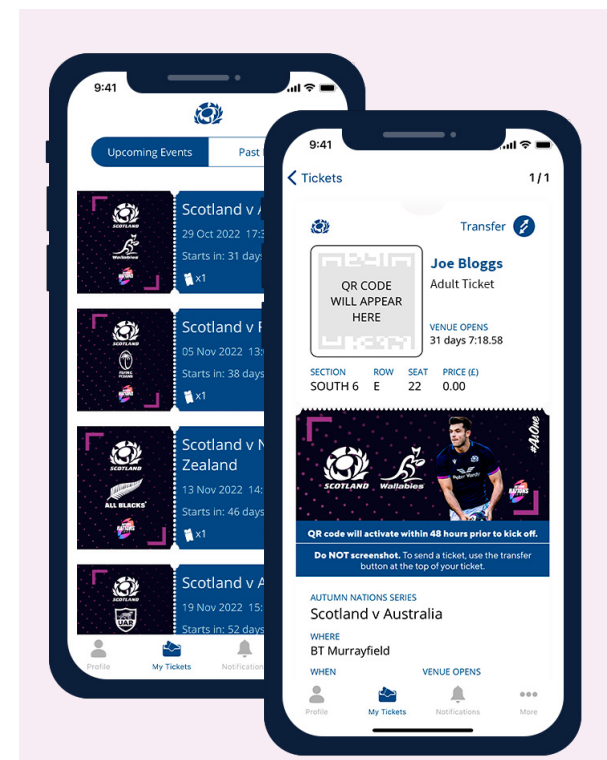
9:41

Upcoming Events
Past

SCOTLAND
Wallabies
Scotland v A
29 Oct 2022 17:3
Starts in: 31 days
x1

SCOTLAND
FIJIAN DRUA
Scotland v F
05 Nov 2022 13:
Starts in: 38 days
x1

SCOTLAND
ALL BLACKS
Scotland v N Zealand
13 Nov 2022 14:
Starts in: 46 days
x1

SCOTLAND
UAR
Scotland v A
19 Nov 2022 15:
Starts in: 52 days

Profile
My Tickets
Notification

9:41
Tickets
1/1

Transfer

QR CODE WILL APPEAR HERE

Joe Bloggs
Adult Ticket

VENUE OPENS
31 days 7:18.58

| SECTION | ROW | SEAT | PRICE (£) |
|---|---|---|---|
| SOUTH 6 | E | 22 | 0.00 |

SCOTLAND
Wallabies
#AsOne
AUTUMN NATIONS SERIES

QR code will activate within 48 hours prior to kick off.

Do NOT screenshot. To send a ticket, use the transfer button at the top of your ticket.

AUTUMN NATIONS SERIES
Scotland v Australia

WHERE
BT Murrayfield

WHEN
VENUE OPENS

Profile
My Tickets
Notifications
More